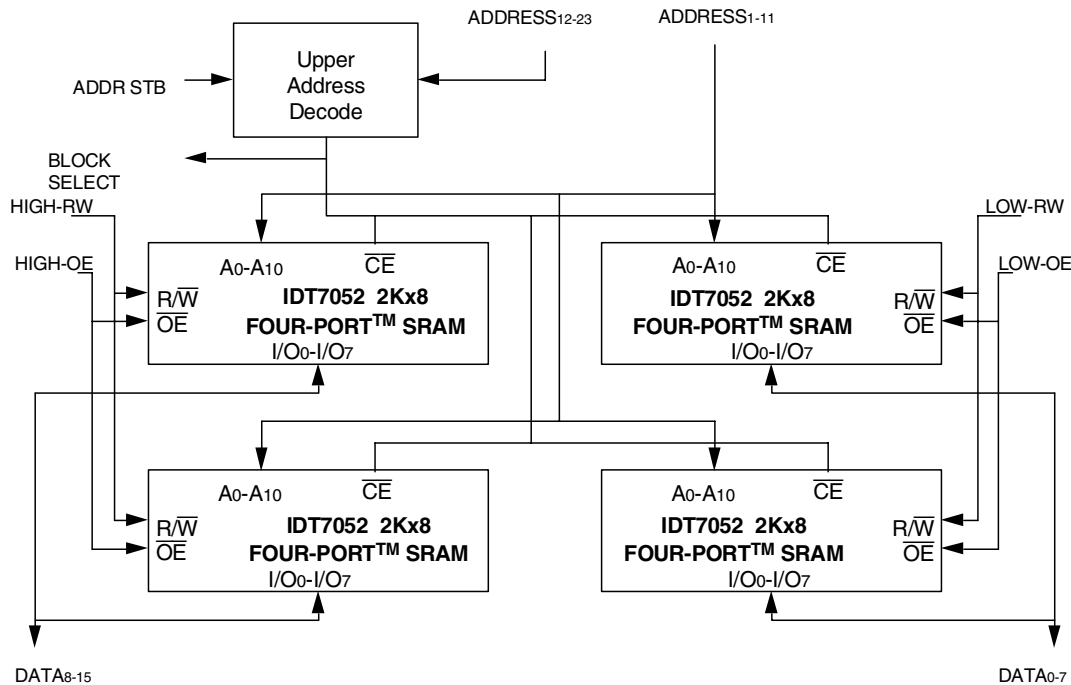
ADDRESS$_{12-23}$

ADDRESS$_{1-11}$

ADDR STB

Upper Address Decode

BLOCK SELECT

HIGH-RW

HIGH-$\overline{OE}$

LOW-RW

LOW-$\overline{OE}$

A$_0$-A$_{10}$ $\overline{CE}$
R/$\overline{W}$
$\overline{OE}$
IDT7052 2Kx8
FOUR-PORT$^{TM}$ SRAM
I/O$_0$-I/O$_7$

A$_0$-A$_{10}$ $\overline{CE}$
R/$\overline{W}$
$\overline{OE}$
IDT7052 2Kx8
FOUR-PORT$^{TM}$ SRAM
I/O$_0$-I/O$_7$

A$_0$-A$_{10}$ $\overline{CE}$
R/$\overline{W}$
$\overline{OE}$
IDT7052 2Kx8
FOUR-PORT$^{TM}$ SRAM
I/O$_0$-I/O$_7$

A$_0$-A$_{10}$ $\overline{CE}$
R/$\overline{W}$
$\overline{OE}$
IDT7052 2Kx8
FOUR-PORT$^{TM}$ SRAM
I/O$_0$-I/O$_7$

DATA$_{8-15}$

DATA$_{0-7}$